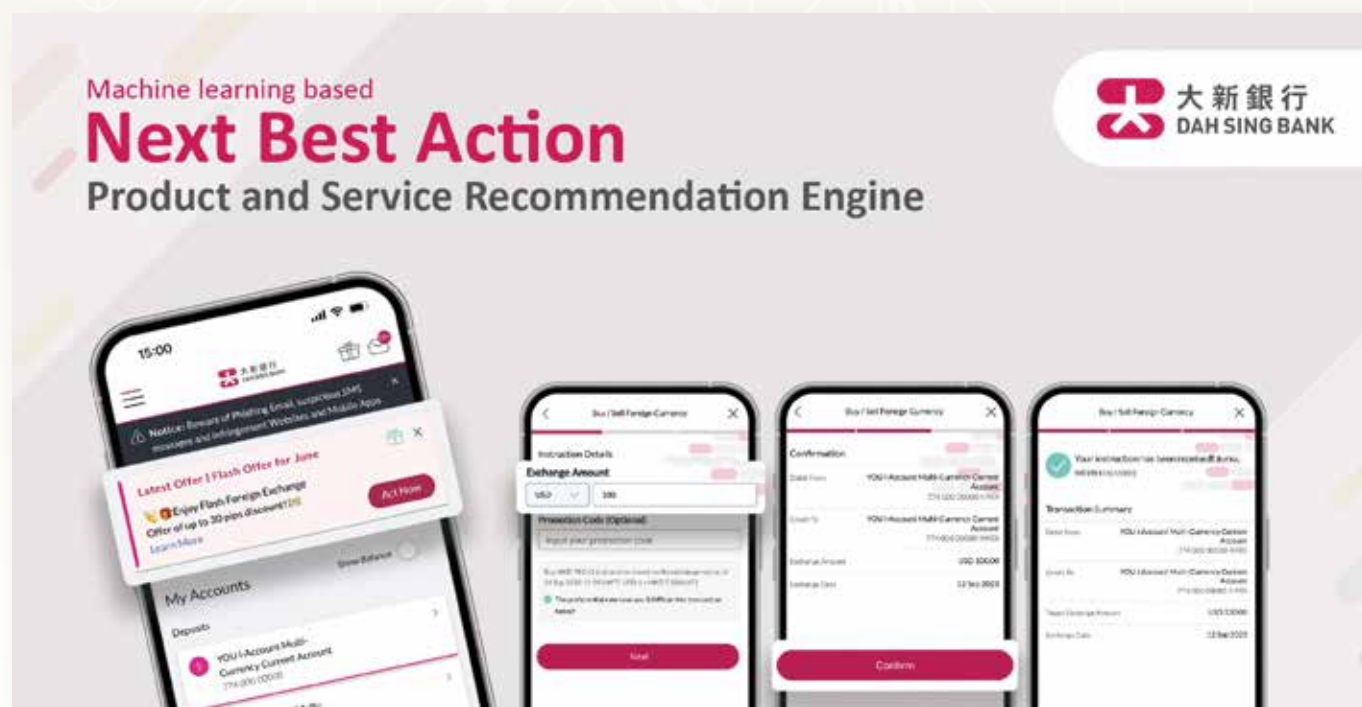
Machine learning based
Next Best Action
Product and Service Recommendation Engine

大新銀行
DAH SING BANK

15:00

Notice: Beware of Phishing Email, suspicious SMS messages and Infringement Websites and Mobile Apps

Latest Offer | Flash Offer for June
Enjoy Flash Foreign Exchange Offer of up to 30 pips discount!
Learn More
Act Now

Show Balance
My Accounts
Deposits
YOU i-Account Multi-Currency Current Account

Buy / Sell Foreign Currency
Instruction Details
Exchange Amount
USD
100
Promotion Code (Optional)
Input your promotion code
Next

Buy / Sell Foreign Currency
Confirmation
Debit From
YOU i-Account Multi-Currency Current Account
Credit To
YOU i-Account Multi-Currency Current Account
Exchange Amount
USD 100.00
Exchange Date
12 Sep 2023
Confirm

Buy / Sell Foreign Currency
Your instruction has been received & done.
Transaction Summary
Debit From
YOU i-Account Multi-Currency Current Account
Credit To
YOU i-Account Multi-Currency Current Account
Target Exchange Amount
USD 100.00
Exchange Date
12 Sep 2023